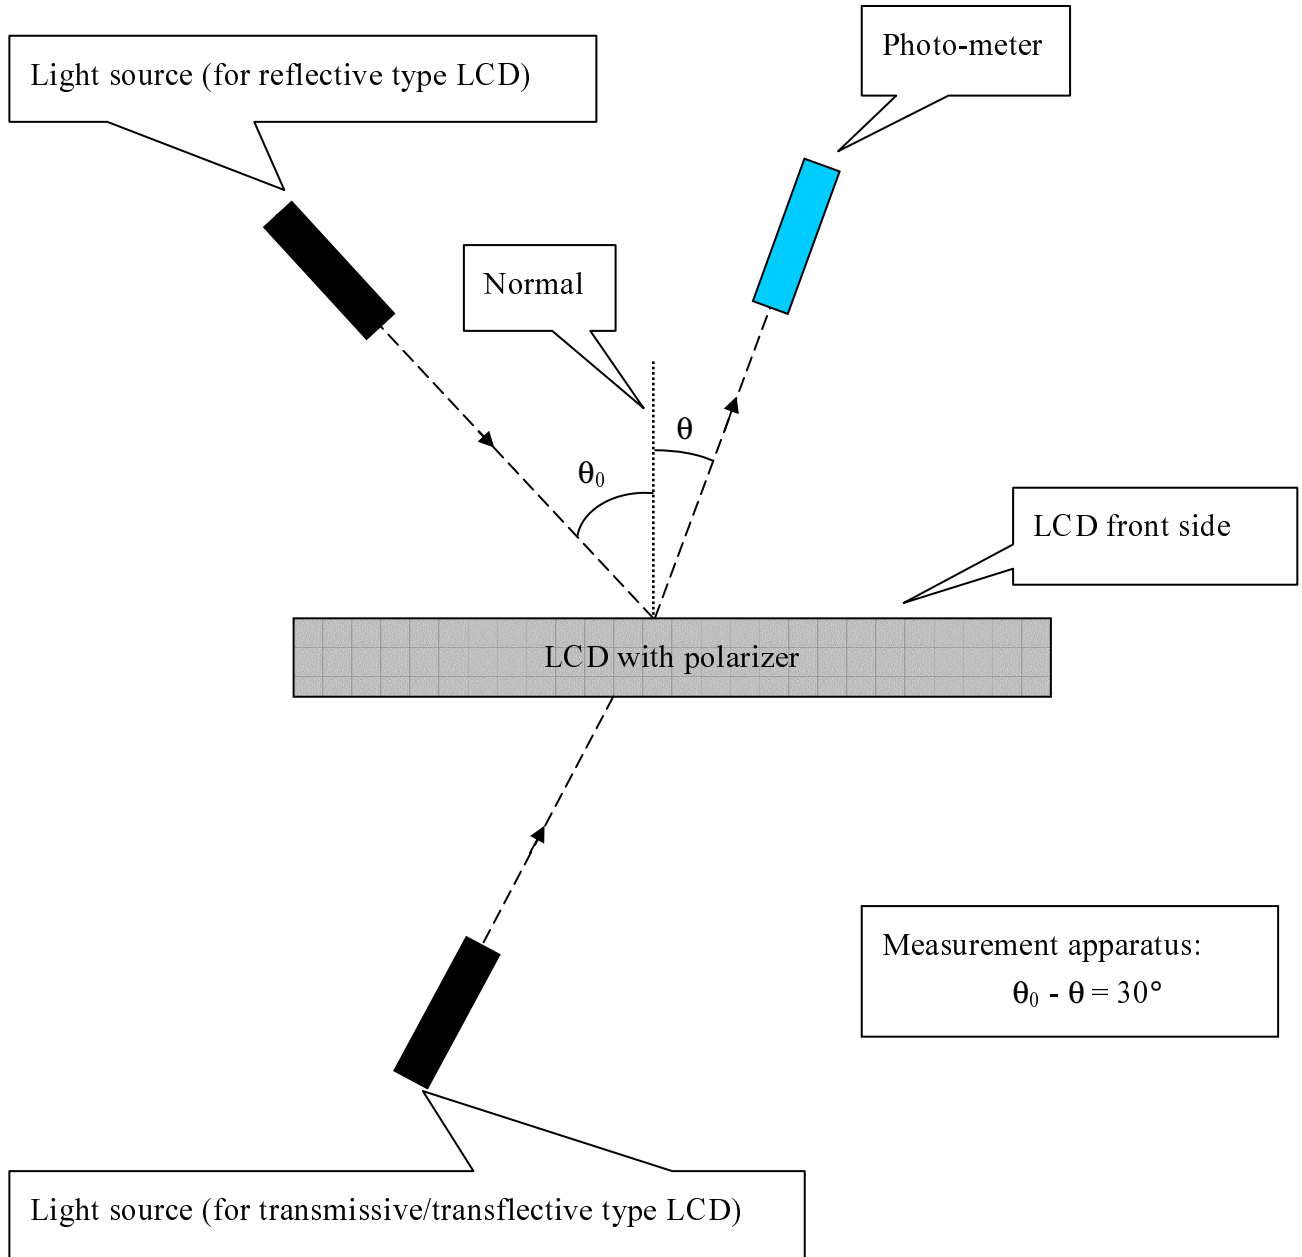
Light source (for reflective type LCD)

Photo-meter

Normal

$\theta$

$\theta_0$

LCD front side

LCD with polarizer

Measurement apparatus:
$\theta_0 - \theta = 30°$

Light source (for transmissive/transflective type LCD)